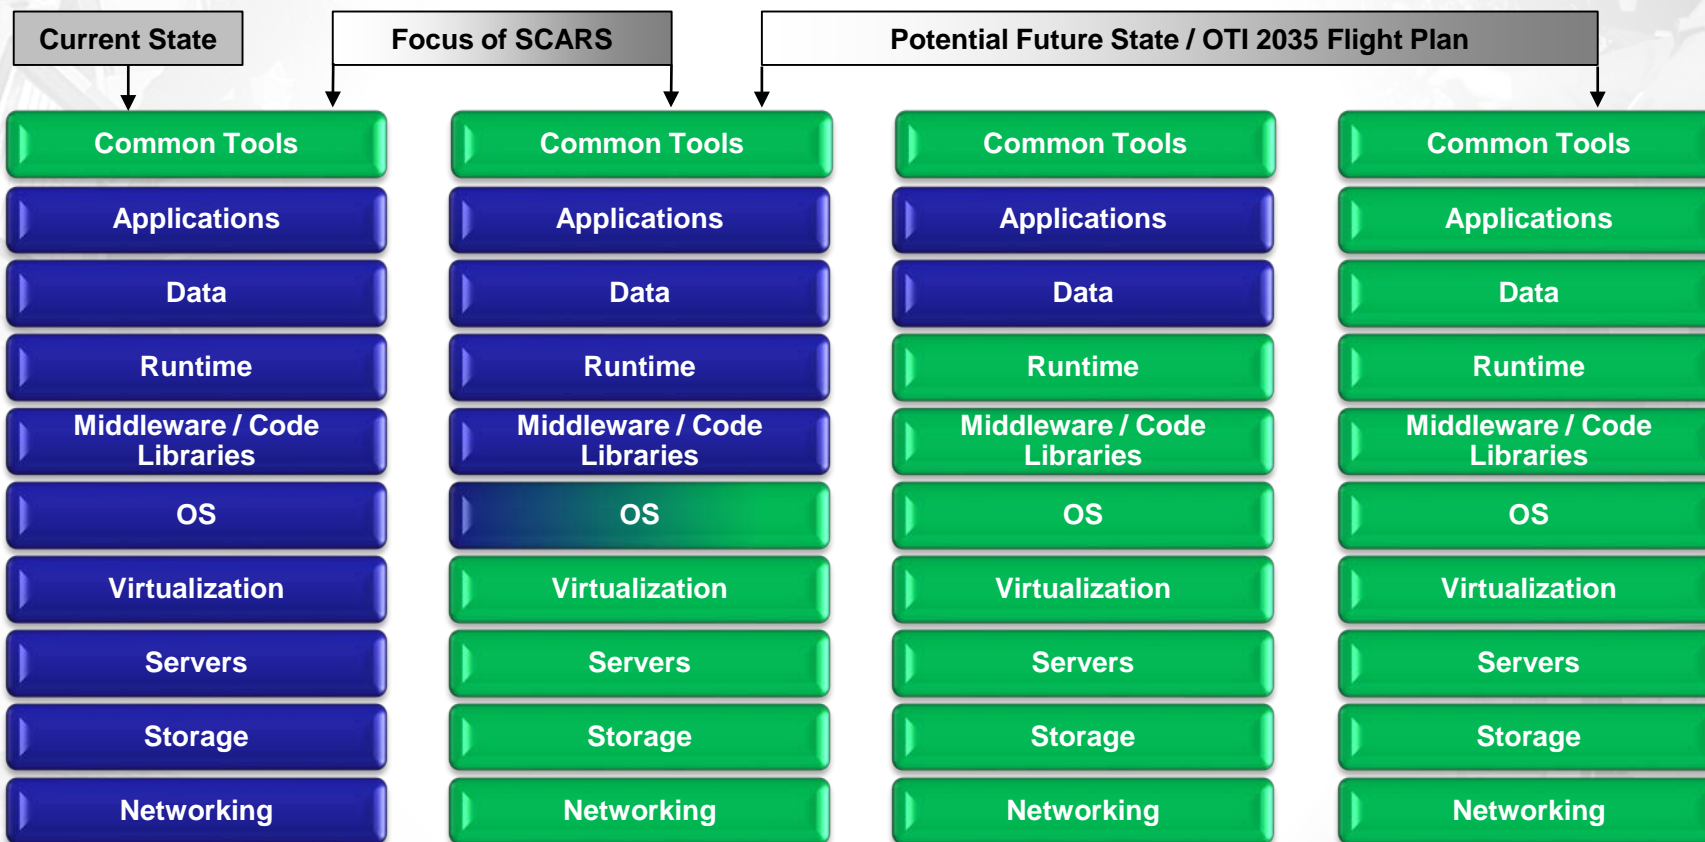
Current State

Focus of SCARS

Potential Future State / OTI 2035 Flight Plan

Common Tools
Applications
Data
Runtime
Middleware / Code Libraries
OS
Virtualization
Servers
Storage
Networking

Common Tools
Applications
Data
Runtime
Middleware / Code Libraries
OS
Virtualization
Servers
Storage
Networking

Common Tools
Applications
Data
Runtime
Middleware / Code Libraries
OS
Virtualization
Servers
Storage
Networking

Common Tools
Applications
Data
Runtime
Middleware / Code Libraries
OS
Virtualization
Servers
Storage
Networking